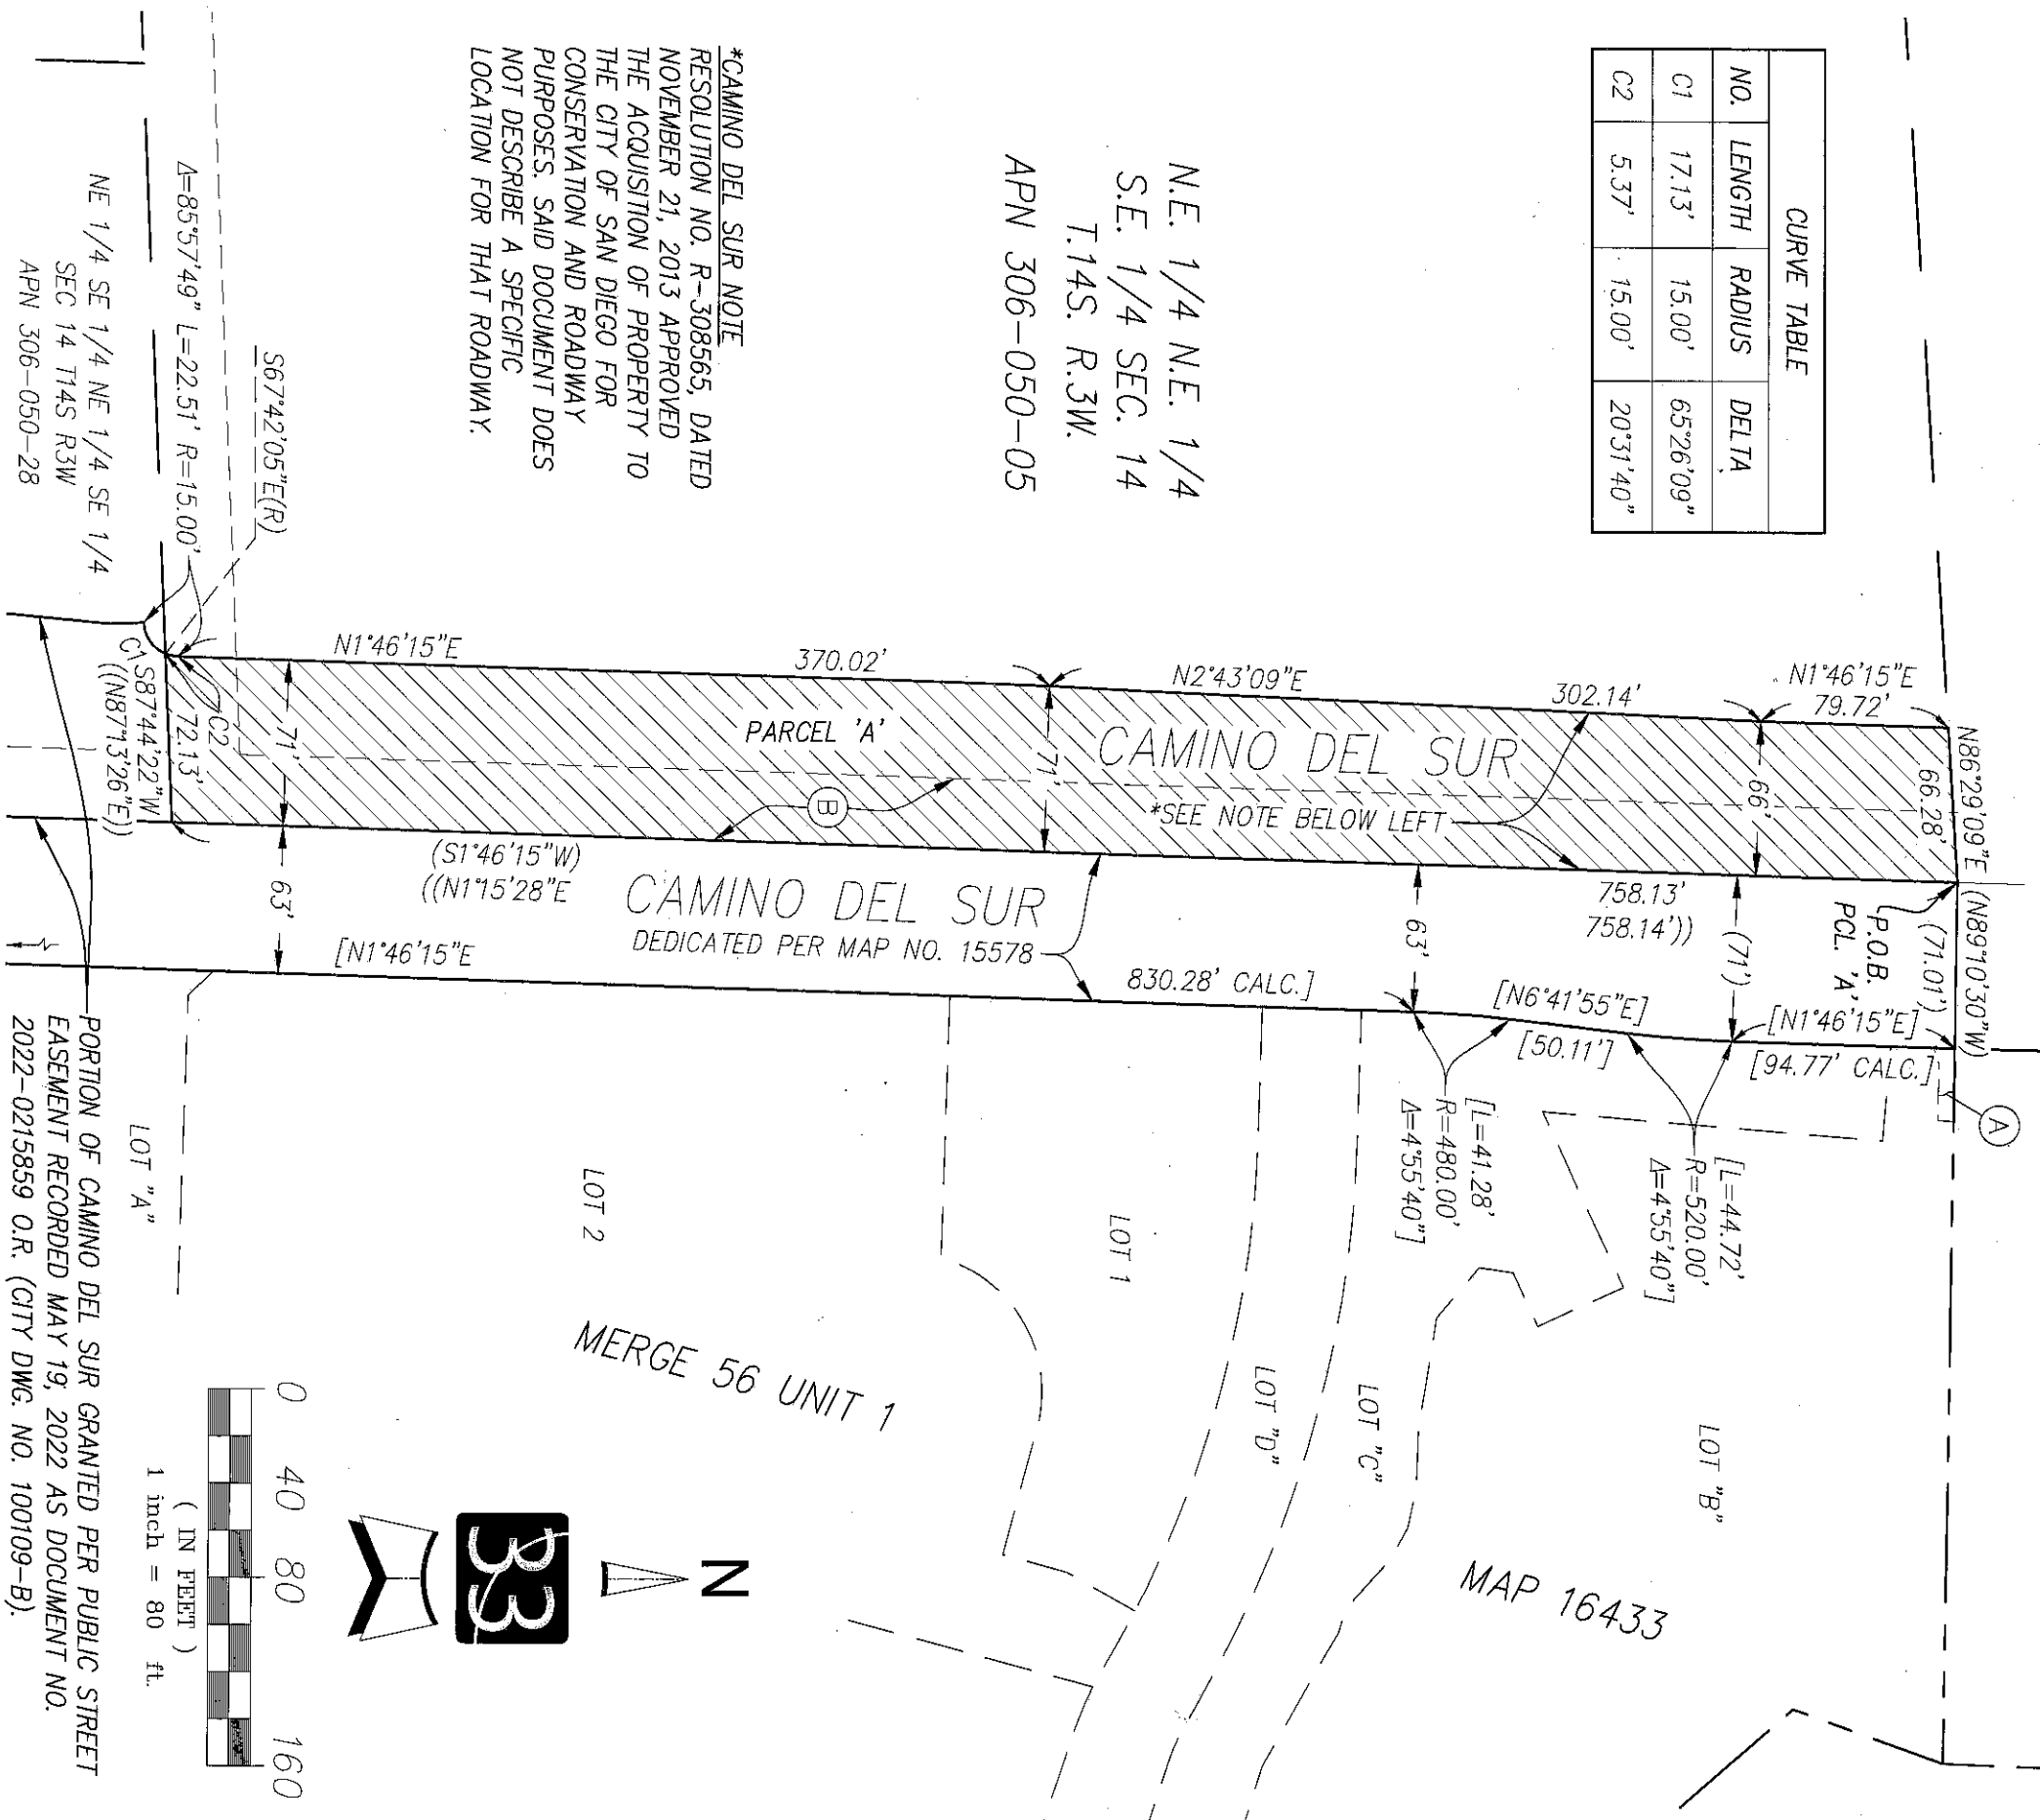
CURVE TABLE

| NO. | LENGTH | RADIUS | DELTA |
|---|---|---|---|
| C1 | 17.13' | 15.00' | 65°26'09" |
| C2 | 5.37' | 15.00' | 20°31'40" |

N.E. 1/4 N.E. 1/4
S.E. 1/4 SEC. 14
T.14S. R.3W.
APN 306-050-05

*CAMINO DEL SUR NOTE
RESOLUTION NO. R-308565, DATED NOVEMBER 21, 2013 APPROVED THE ACQUISITION OF PROPERTY TO THE CITY OF SAN DIEGO FOR CONSERVATION AND ROADWAY PURPOSES. SAID DOCUMENT DOES NOT DESCRIBE A SPECIFIC LOCATION FOR THAT ROADWAY.

S67°42'05"E(R)
Δ=85°57'49" L=22.51' R=15.00'

NE 1/4 SE 1/4 NE 1/4 SE 1/4
SEC 14 T14S R3W
APN 306-050-28

N1°46'15"E 370.02' N2°43'09"E 302.14' N1°46'15"E 79.72'

C1 S87°44'22"W ((N87°13'26"E)) 72.13' C2

71' PARCEL 'A' 71' CAMINO DEL SUR *SEE NOTE BELOW LEFT 66' 66.28' N86°29'09"E (N89°10'30"W) (71.01')

B

(S1°46'15"W) ((N1°15'28"E

CAMINO DEL SUR
DEDICATED PER MAP NO. 15578

758.13' 758.14'))

P.O.B. PCL. 'A'

63' [N1°46'15"E 830.28' CALC.] 63' (71')

[N6°41'55"E] [50.11'] [N1°46'15"E] [94.77' CALC.]

A

[L=41.28' R=480.00' Δ=4°55'40"]

[L=44.72' R=520.00' Δ=4°55'40"]

LOT "A" LOT 2 LOT 1 LOT "D" LOT "C" LOT "B"

MERGE 56 UNIT 1

MAP 16433

0 40 80 160
( IN FEET )
1 inch = 80 ft.

33

N

PORTION OF CAMINO DEL SUR GRANTED PER PUBLIC STREET EASEMENT RECORDED MAY 19, 2022 AS DOCUMENT NO. 2022-0215859 O.R. (CITY DWG. NO. 100109-B).